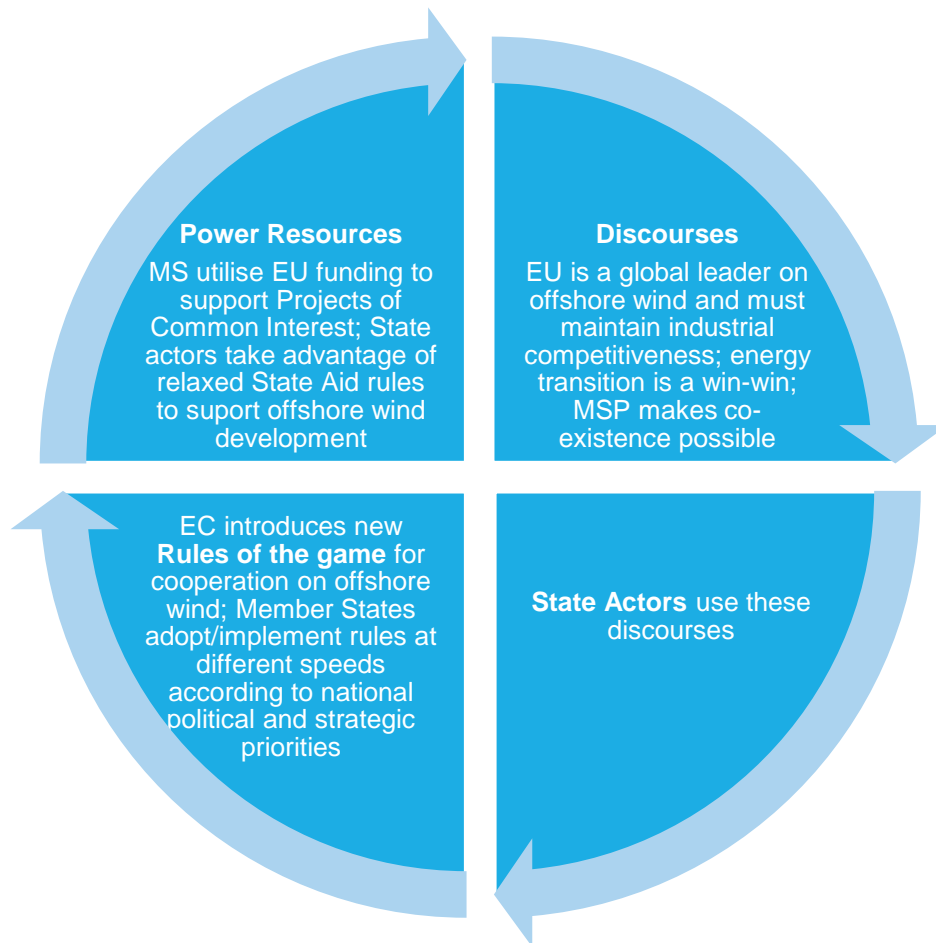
Power Resources

MS utilise EU funding to support Projects of Common Interest; State actors take advantage of relaxed State Aid rules to suport offshore wind development

Discourses

EU is a global leader on offshore wind and must maintain industrial competitiveness; energy transition is a win-win; MSP makes co-existence possible

State Actors use these discourses

EC introduces new Rules of the game for cooperation on offshore wind; Member States adopt/implement rules at different speeds according to national political and strategic priorities